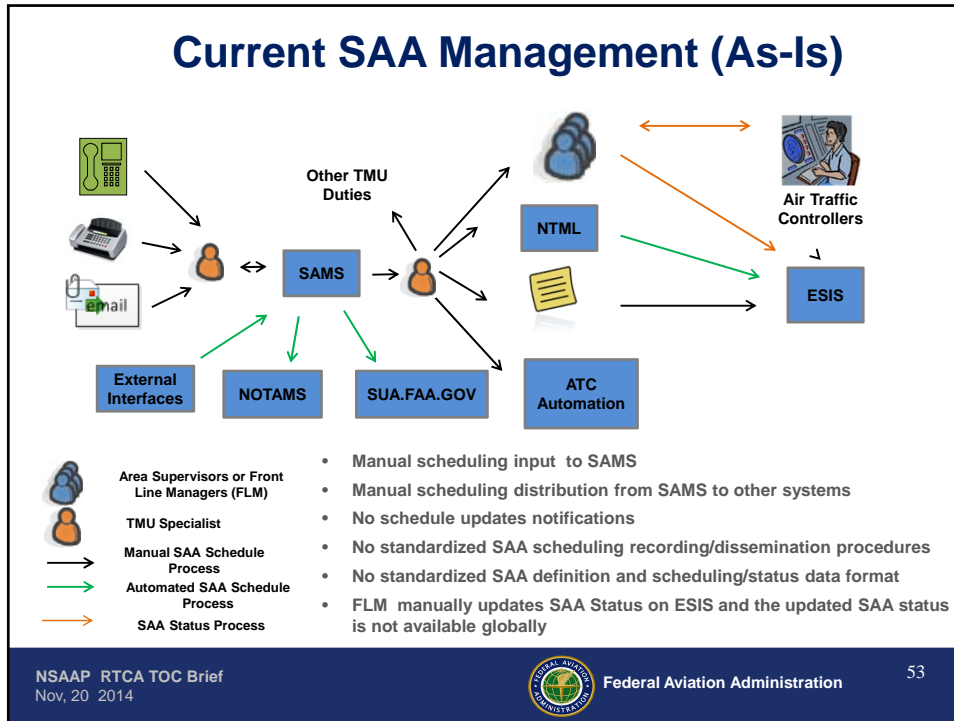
Current SAA Management (As-Is)

email

Other TMU Duties

SAMS

NTML

Air Traffic Controllers

ESIS

External Interfaces

NOTAMS

SUA.FAA.GOV

ATC Automation

Area Supervisors or Front Line Managers (FLM)

TMU Specialist

Manual SAA Schedule Process

Automated SAA Schedule Process

SAA Status Process

• Manual scheduling input to SAMS
• Manual scheduling distribution from SAMS to other systems
• No schedule updates notifications
• No standardized SAA scheduling recording/dissemination procedures
• No standardized SAA definition and scheduling/status data format
• FLM manually updates SAA Status on ESIS and the updated SAA status is not available globally

NSAAP RTCA TOC Brief
Nov, 20 2014

FEDERAL AVIATION ADMINISTRATION

Federal Aviation Administration

53